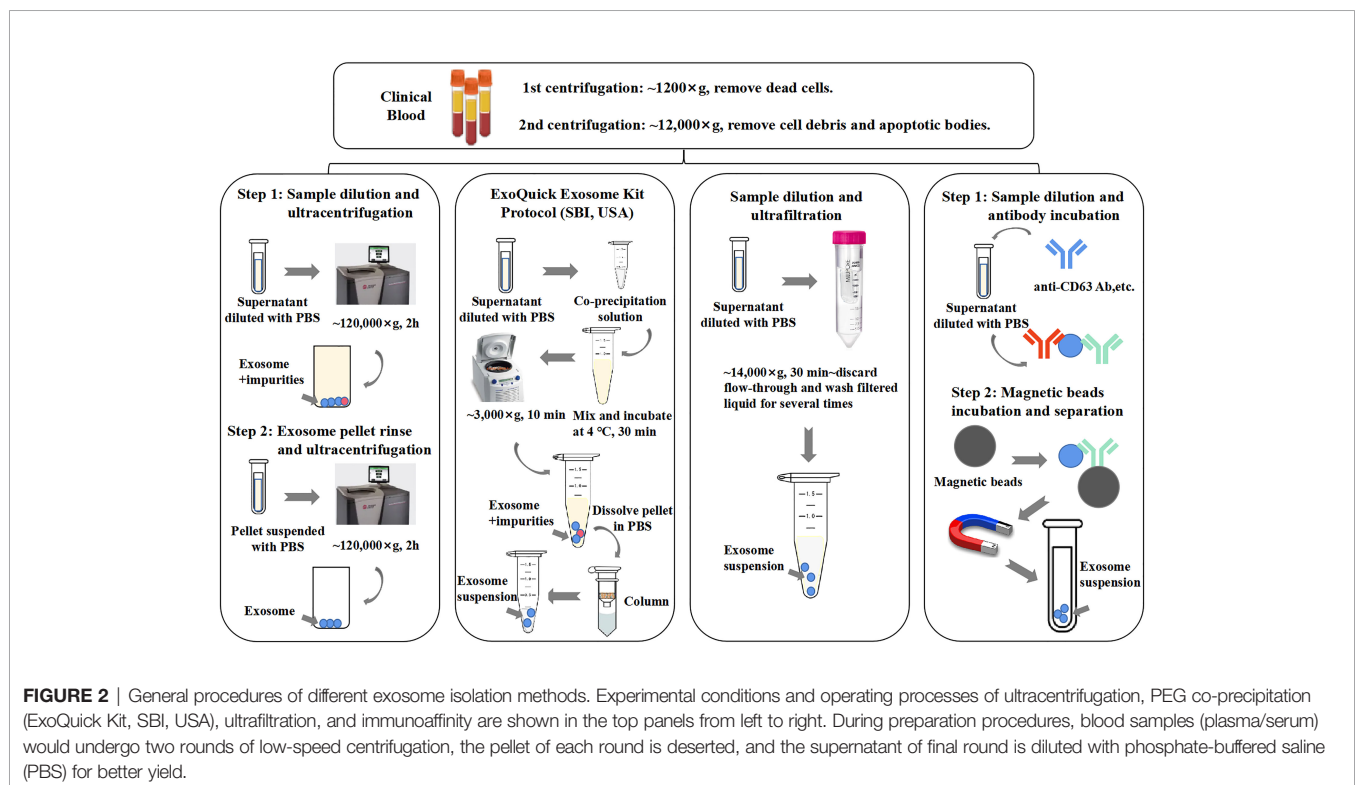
Clinical Blood

1st centrifugation: ~1200×g, remove dead cells.

2nd centrifugation: ~12,000×g, remove cell debris and apoptotic bodies.

Step 1: Sample dilution and ultracentrifugation

Supernatant diluted with PBS

~120,000×g, 2h

Exosome +impurities

Step 2: Exosome pellet rinse and ultracentrifugation

Pellet suspended with PBS

~120,000×g, 2h

Exosome

ExoQuick Exosome Kit Protocol (SBI, USA)

Supernatant diluted with PBS

Co-precipitation solution

~3,000×g, 10 min

Mix and incubate at 4 °C, 30 min

Exosome +impurities

Dissolve pellet in PBS

Exosome suspension

Column

Sample dilution and ultrafiltration

Supernatant diluted with PBS

~14,000×g, 30 min~discard flow-through and wash filtered liquid for several times

Exosome suspension

Step 1: Sample dilution and antibody incubation

anti-CD63 Ab,etc.

Supernatant diluted with PBS

Step 2: Magnetic beads incubation and separation

Magnetic beads

Exosome suspension

FIGURE 2 | General procedures of different exosome isolation methods. Experimental conditions and operating processes of ultracentrifugation, PEG co-precipitation (ExoQuick Kit, SBI, USA), ultrafiltration, and immunoaffinity are shown in the top panels from left to right. During preparation procedures, blood samples (plasma/serum) would undergo two rounds of low-speed centrifugation, the pellet of each round is deserted, and the supernatant of final round is diluted with phosphate-buffered saline (PBS) for better yield.